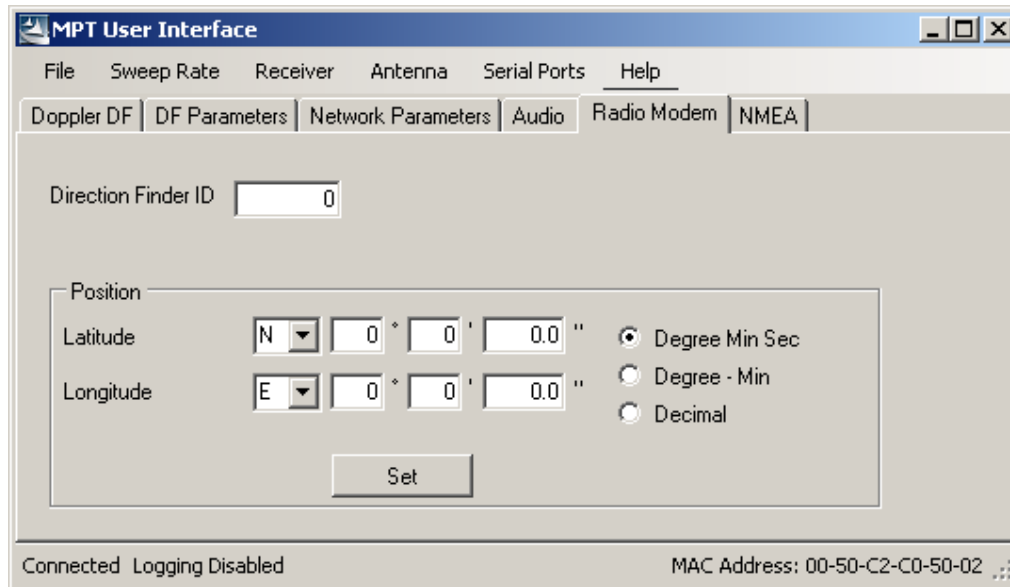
MPT User Interface

File Sweep Rate Receiver Antenna Serial Ports Help

Doppler DF | DF Parameters | Network Parameters | Audio | Radio Modem | NMEA

Direction Finder ID 0

Position

Latitude N 0 ° 0 ' 0.0 "

Longitude E 0 ° 0 ' 0.0 "

Degree Min Sec
Degree - Min
Decimal

Set

Connected Logging Disabled

MAC Address: 00-50-C2-C0-50-02